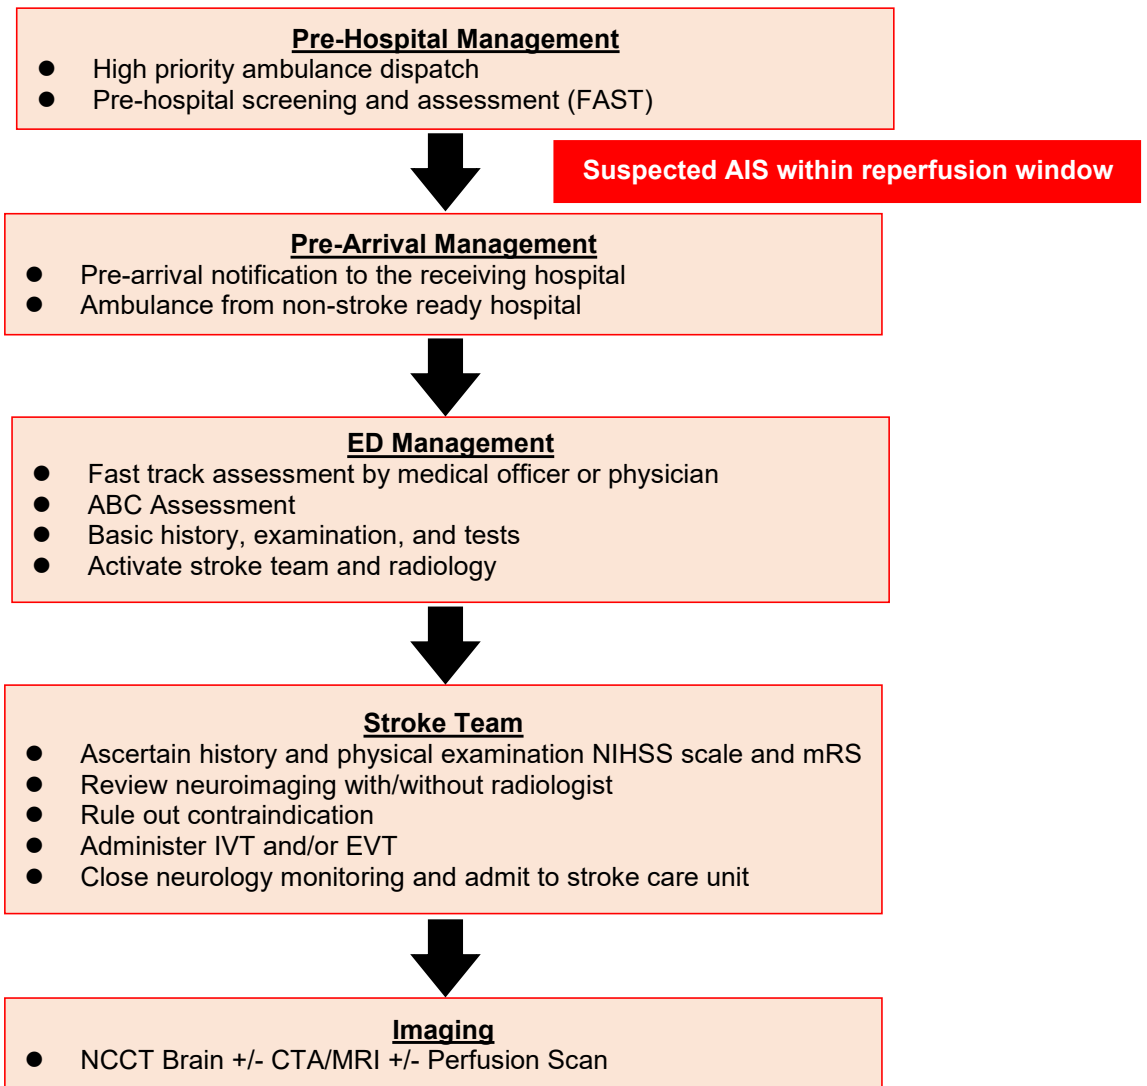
Pre-Hospital Management
- High priority ambulance dispatch
- Pre-hospital screening and assessment (FAST)

Suspected AIS within reperfusion window

Pre-Arrival Management
- Pre-arrival notification to the receiving hospital
- Ambulance from non-stroke ready hospital

ED Management
- Fast track assessment by medical officer or physician
- ABC Assessment
- Basic history, examination, and tests
- Activate stroke team and radiology

Stroke Team
- Ascertain history and physical examination NIHSS scale and mRS
- Review neuroimaging with/without radiologist
- Rule out contraindication
- Administer IVT and/or EVT
- Close neurology monitoring and admit to stroke care unit

Imaging
- NCCT Brain +/- CTA/MRI +/- Perfusion Scan